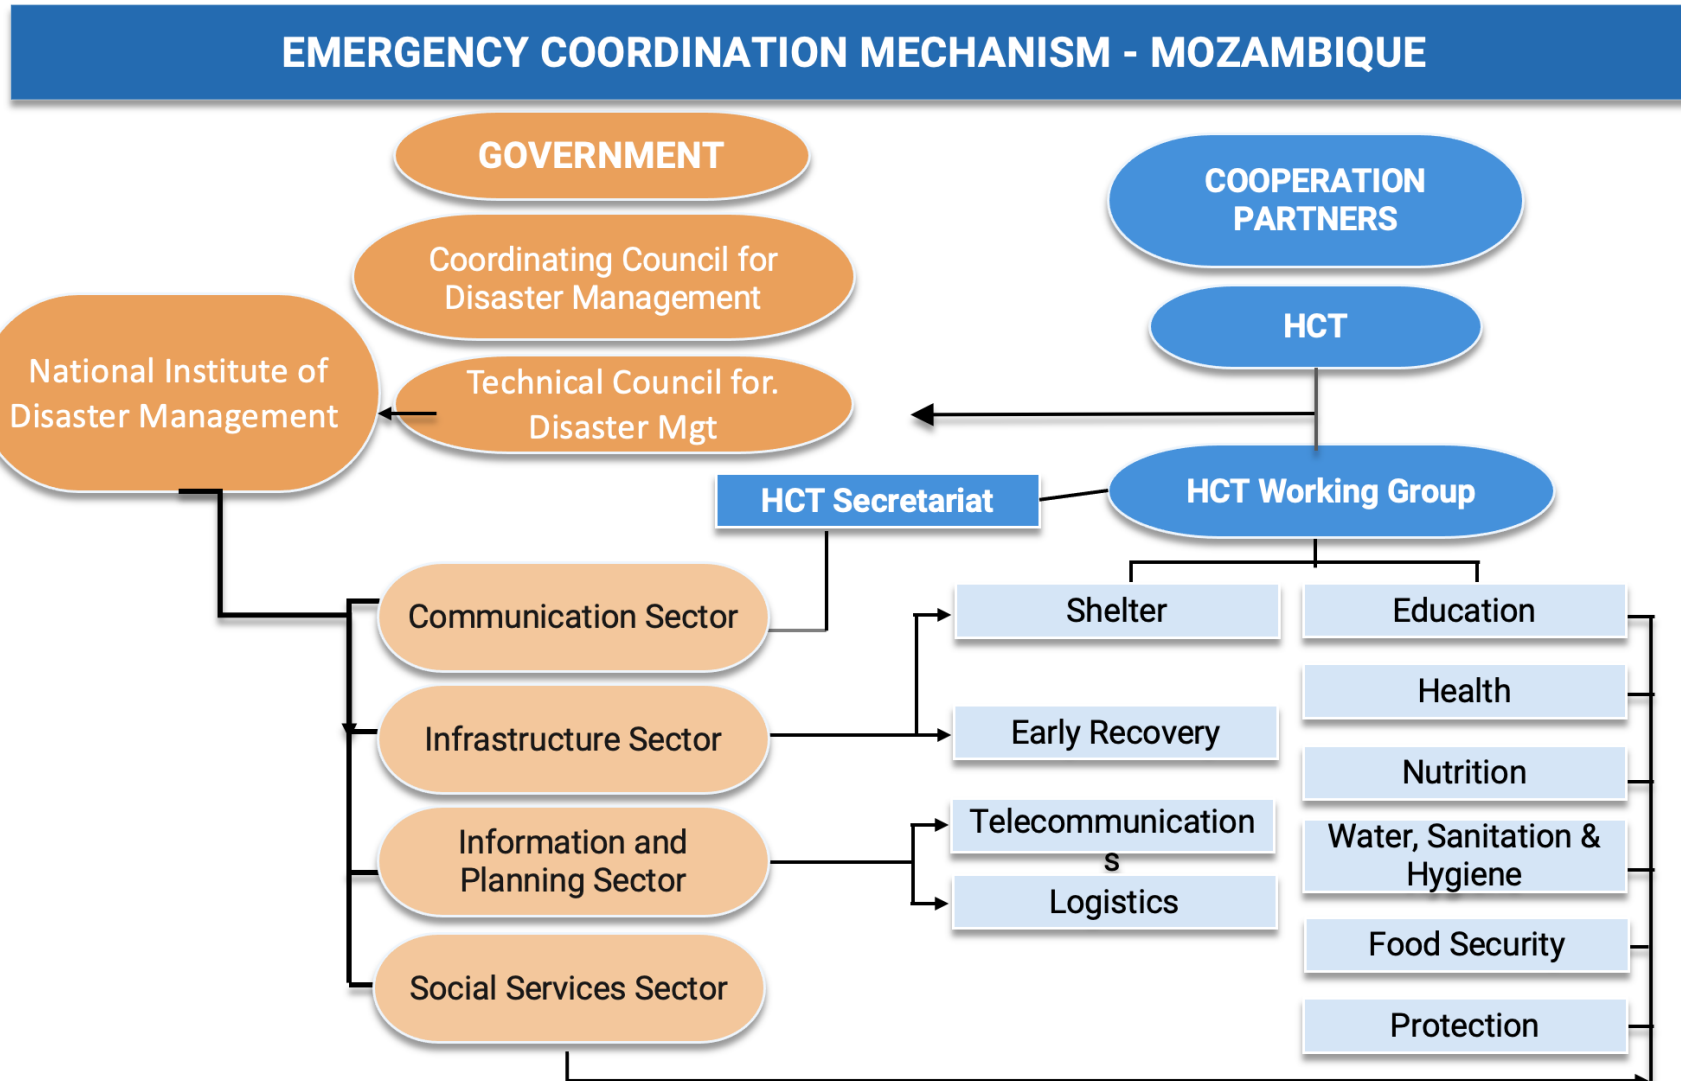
EMERGENCY COORDINATION MECHANISM - MOZAMBIQUE

GOVERNMENT

Coordinating Council for Disaster Management

National Institute of Disaster Management

Technical Council for. Disaster Mgt

COOPERATION PARTNERS

HCT

HCT Secretariat

HCT Working Group

Communication Sector

Infrastructure Sector

Information and Planning Sector

Social Services Sector

Shelter

Early Recovery

Telecommunications

Logistics

Education

Health

Nutrition

Water, Sanitation & Hygiene

Food Security

Protection